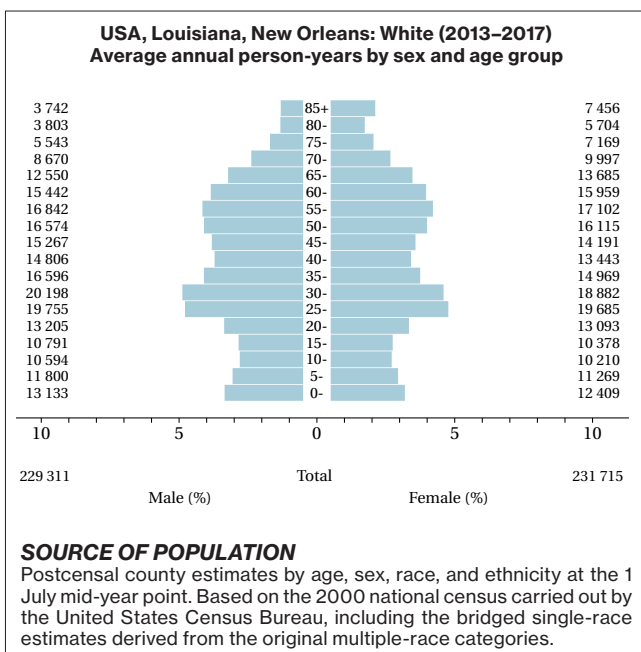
USA, Louisiana, New Orleans: White (2013–2017)
Average annual person-years by sex and age group

| Male | Age | Female |
|---|---|---|
| 3 742 | 85+ | 7 456 |
| 3 803 | 80- | 5 704 |
| 5 543 | 75- | 7 169 |
| 8 670 | 70- | 9 997 |
| 12 550 | 65- | 13 685 |
| 15 442 | 60- | 15 959 |
| 16 842 | 55- | 17 102 |
| 16 574 | 50- | 16 115 |
| 15 267 | 45- | 14 191 |
| 14 806 | 40- | 13 443 |
| 16 596 | 35- | 14 969 |
| 20 198 | 30- | 18 882 |
| 19 755 | 25- | 19 685 |
| 13 205 | 20- | 13 093 |
| 10 791 | 15- | 10 378 |
| 10 594 | 10- | 10 210 |
| 11 800 | 5- | 11 269 |
| 13 133 | 0- | 12 409 |

10 5 0 5 10

229 311 Total 231 715
Male (%) Female (%)

SOURCE OF POPULATION
Postcensal county estimates by age, sex, race, and ethnicity at the 1 July mid-year point. Based on the 2000 national census carried out by the United States Census Bureau, including the bridged single-race estimates derived from the original multiple-race categories.